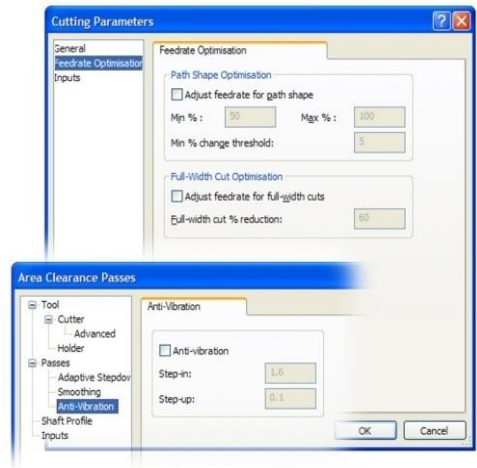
Cutting Parameters

General
Feedrate Optimisation
Inputs

Feedrate Optimisation

Path Shape Optimisation
Adjust feedrate for path shape
Min % : 50
Max % : 100
Min % change threshold: 5

Full-Width Cut Optimisation
Adjust feedrate for full-width cuts
Full-width cut % reduction: 60

Area Clearance Passes

Tool
Cutter
Advanced
Holder
Passes
Adaptive Stepdov
Smoothing
Anti-Vibration
Shaft Profile
Inputs

Anti-Vibration

Anti-vibration
Step-in: 1.6
Step-up: 0.1

OK
Cancel